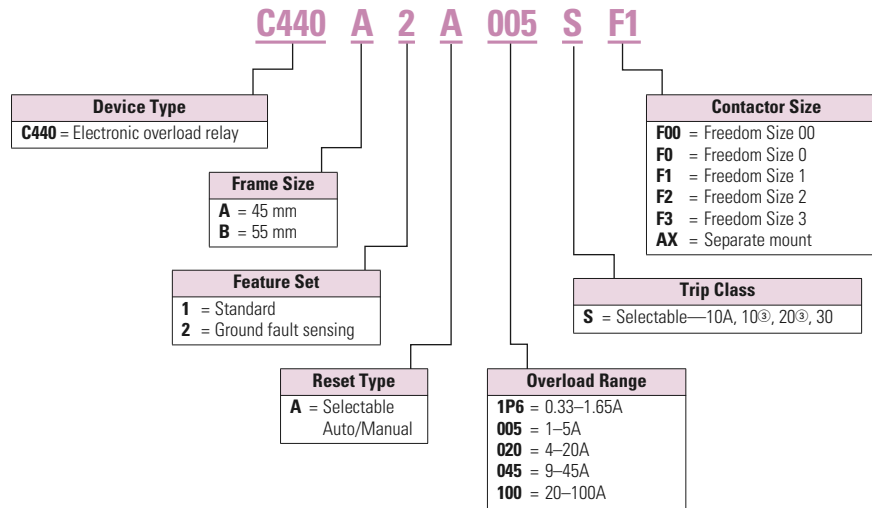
C440 A 2 A 005 S F1

Device Type
**C440** = Electronic overload relay

Frame Size
**A** = 45 mm
**B** = 55 mm

Feature Set
**1** = Standard
**2** = Ground fault sensing

Reset Type
**A** = Selectable Auto/Manual

Overload Range
**1P6** = 0.33–1.65A
**005** = 1–5A
**020** = 4–20A
**045** = 9–45A
**100** = 20–100A

Trip Class
**S** = Selectable—10A, 10③, 20③, 30

Contactor Size
**F00** = Freedom Size 00
**F0** = Freedom Size 0
**F1** = Freedom Size 1
**F2** = Freedom Size 2
**F3** = Freedom Size 3
**AX** = Separate mount